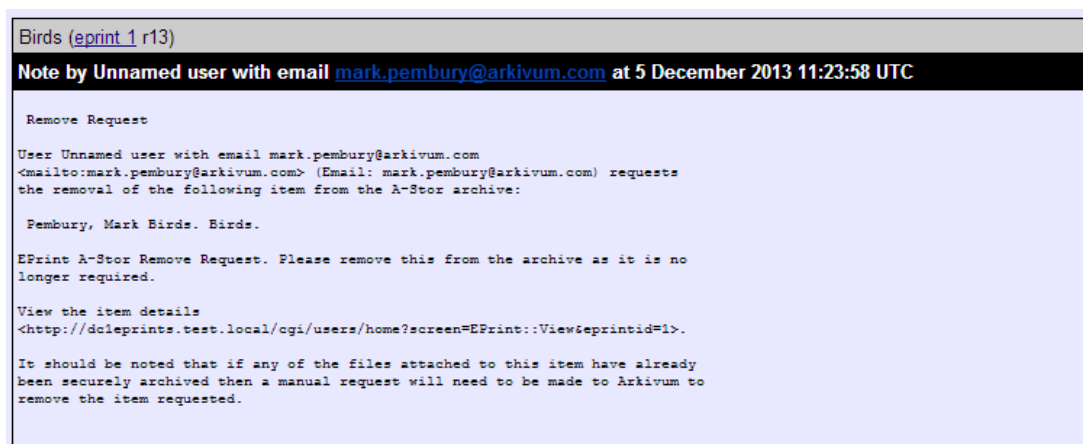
Birds (eprint 1 r13)

Note by Unnamed user with email mark.pembury@arkivum.com at 5 December 2013 11:23:58 UTC

Remove Request

User Unnamed user with email mark.pembury@arkivum.com <mailto:mark.pembury@arkivum.com> (Email: mark.pembury@arkivum.com) requests the removal of the following item from the A-Stor archive:

Pembury, Mark Birds. Birds.

EPrint A-Stor Remove Request. Please remove this from the archive as it is no longer required.

View the item details <http://dc1eprints.test.local/cgi/users/home?screen=EPrint::View&eprintid=1>.

It should be noted that if any of the files attached to this item have already been securely archived then a manual request will need to be made to Arkivum to remove the item requested.